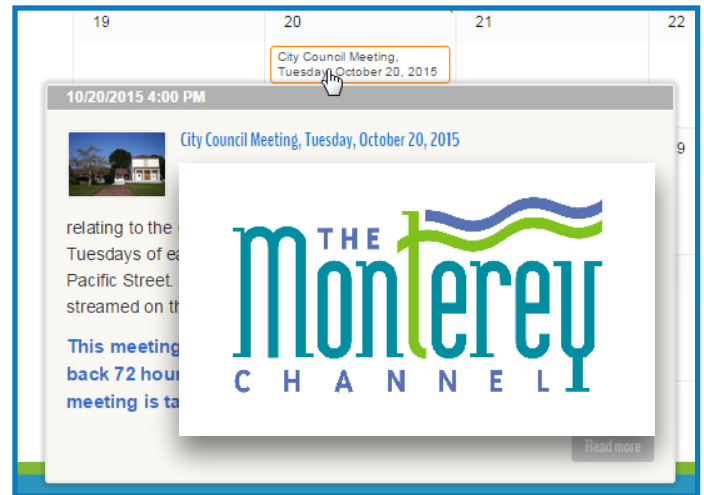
19

20

21

22

City Council Meeting, Tuesday, October 20, 2015

10/20/2015 4:00 PM

City Council Meeting, Tuesday, October 20, 2015

9

relating to the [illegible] Tuesdays of ea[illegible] Pacific Street. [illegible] streamed on th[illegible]

This meeting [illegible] back 72 hour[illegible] meeting is ta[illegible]

THE Monterey CHANNEL

Read more